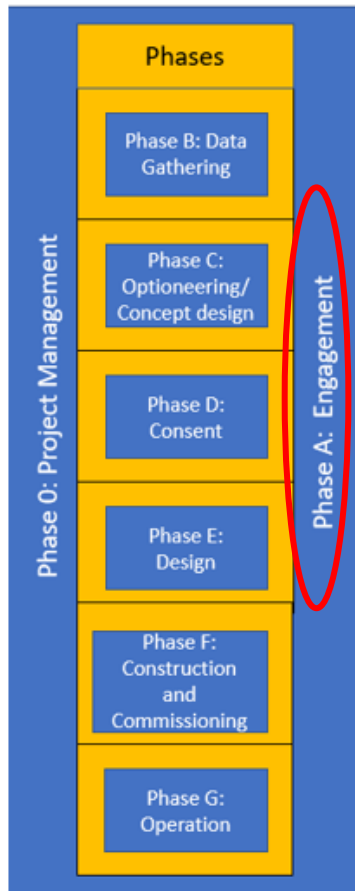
Phase 0: Project Management

Phases

Phase B: Data Gathering

Phase C: Optioneering/ Concept design

Phase D: Consent

Phase E: Design

Phase F: Construction and Commissioning

Phase G: Operation

Phase A: Engagement